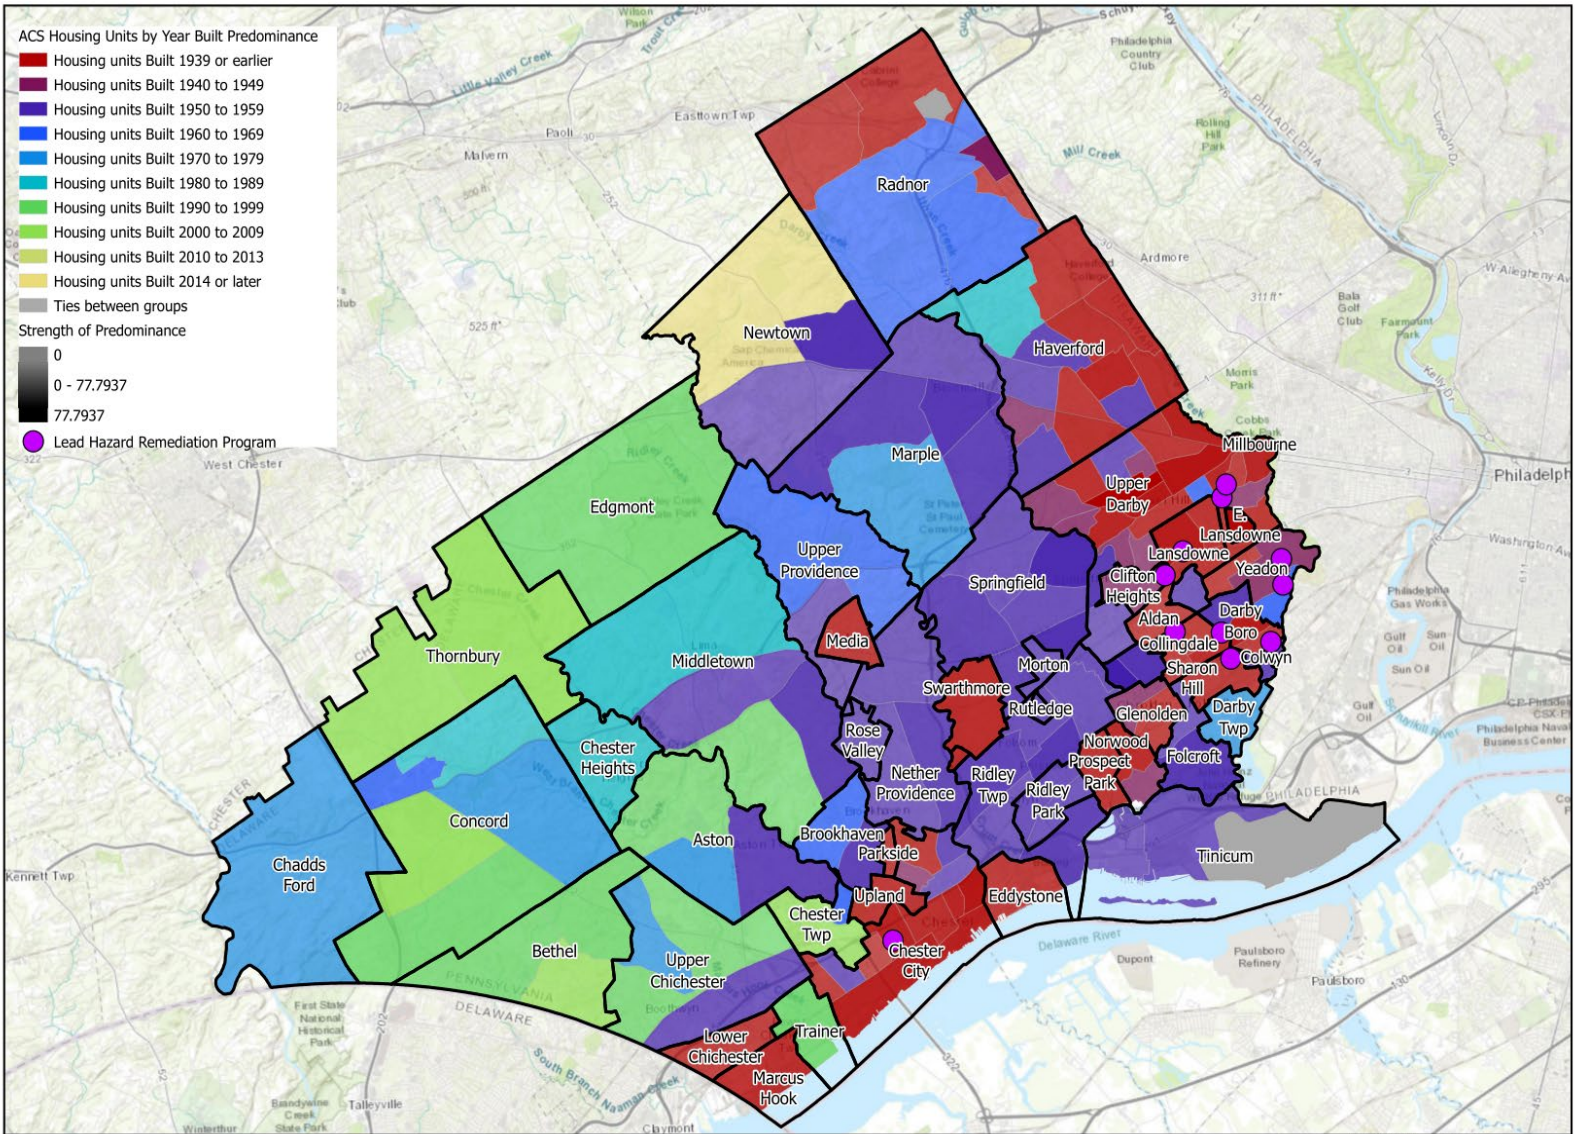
ACS Housing Units by Year Built Predominance
Housing units Built 1939 or earlier
Housing units Built 1940 to 1949
Housing units Built 1950 to 1959
Housing units Built 1960 to 1969
Housing units Built 1970 to 1979
Housing units Built 1980 to 1989
Housing units Built 1990 to 1999
Housing units Built 2000 to 2009
Housing units Built 2010 to 2013
Housing units Built 2014 or later
Ties between groups
Strength of Predominance
0
0 - 77.7937
77.7937
Lead Hazard Remediation Program

Radnor
Newtown
Haverford
Marple
Millbourne
Upper Darby
E. Lansdowne
Lansdowne
Yeadon
Clifton Heights
Edgmont
Upper Providence
Springfield
Aldan
Collingdale
Darby Boro
Colwyn
Sharon Hill
Thornbury
Middletown
Media
Morton
Swarthmore
Rutledge
Glenolden
Darby Twp
Chester Heights
Rose Valley
Norwood
Prospect Park
Folcroft
Concord
Nether Providence
Ridley Twp
Ridley Park
Chadds Ford
Aston
Brookhaven
Parkside
Tinicum
Upland
Eddystone
Chester Twp
Chester City
Bethel
Upper Chichester
Trainer
Lower Chichester
Marcus Hook

Malvern
Paoli
Easttown Twp
Ardmore
Philadelphia Country Club
Mill Creek
Philadelphia
Delaware River
Dupont
Paulsboro Refinery
Paulsboro
West Chester
Kennett Twp
Talleyville
Claymont
DELAWARE
PENNSYLVANIA
PHILADELPHIA
Bala Golf Club
Morris Park
Cobbs Creek Park
Philadelphia Gas Works
Gulf Oil
Sun Oil
First State National Historical Park
Brandywine Creek State Park
Winterthur
525 ft
311 ft
Little Valley Creek
Darby Creek
Ridley Creek
Chester Creek
South Branch Naamans Creek
W Allegheny Av
Washington Av
Philadelphia Navy Business Center